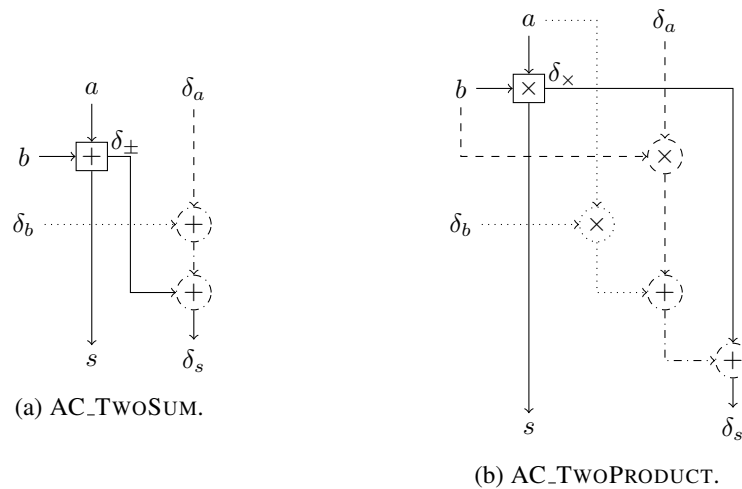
$a$
$b$
$+$
$\delta_{\pm}$
$\delta_a$
$\delta_b$
$+$
$+$
$s$
$\delta_s$

(a) AC_TWOSUM.

$a$
$\delta_a$
$b$
$\times$
$\delta_{\times}$
$\times$
$\delta_b$
$\times$
$+$
$+$
$s$
$\delta_s$

(b) AC_TWOPRODUCT.